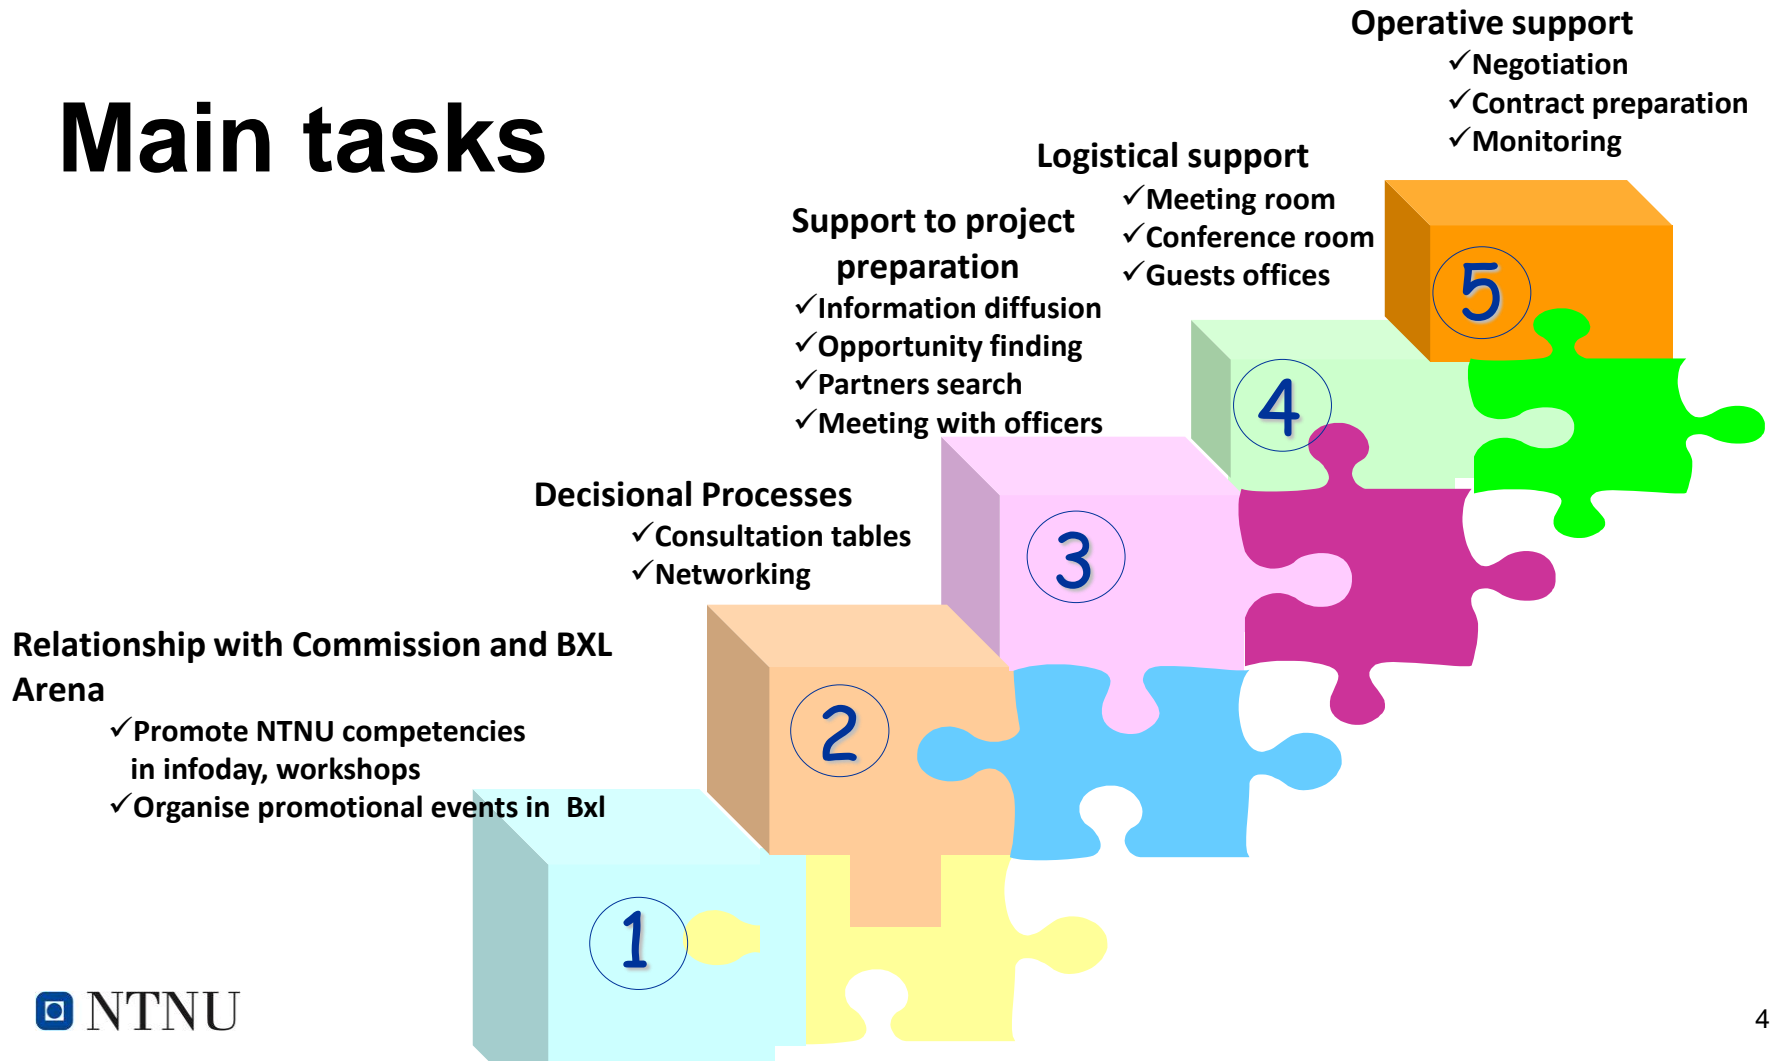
Main tasks

Operative support
✓Negotiation
✓Contract preparation
✓Monitoring

Logistical support
✓Meeting room
✓Conference room
✓Guests offices

Support to project preparation
✓Information diffusion
✓Opportunity finding
✓Partners search
✓Meeting with officers

Decisional Processes
✓Consultation tables
✓Networking

Relationship with Commission and BXL Arena
✓Promote NTNU competencies in infoday, workshops
✓Organise promotional events in Bxl

5
4
3
2
1

NTNU

4